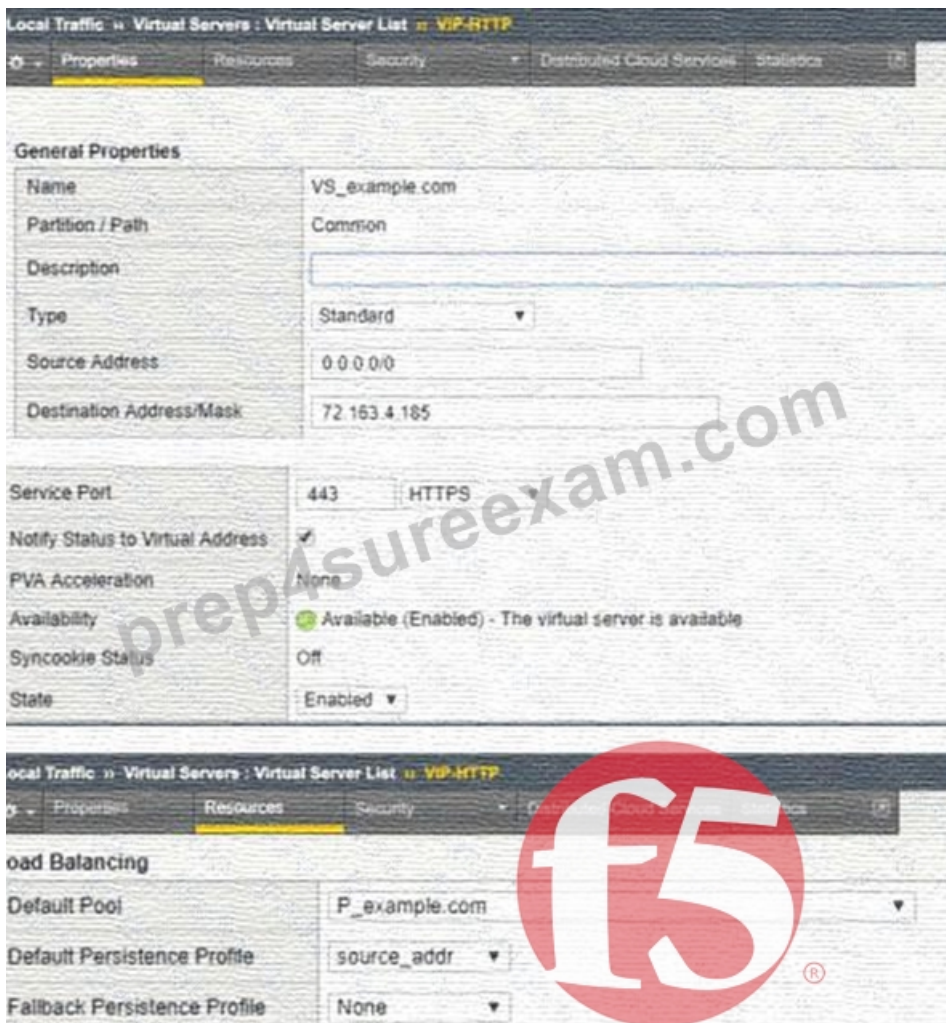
Local Traffic » Virtual Servers : Virtual Server List » VIP-HTTP

Properties | Resources | Security | Distributed Cloud Services | Statistics

General Properties

| Name | VS_example.com |
|---|---|
| Partition / Path | Common |
| Description | |
| Type | Standard |
| Source Address | 0.0.0.0/0 |
| Destination Address/Mask | 72.163.4.185 |

| Service Port | 443 HTTPS |
|---|---|
| Notify Status to Virtual Address | ✓ |
| PVA Acceleration | None |
| Availability | Available (Enabled) - The virtual server is available |
| Syncookie Status | Off |
| State | Enabled |

prep4sureexam.com

ocal Traffic » Virtual Servers : Virtual Server List » VIP-HTTP

Properties | Resources | Security | Distributed Cloud Services | Statistics

oad Balancing

| Default Pool | P_example.com |
|---|---|
| Default Persistence Profile | source_addr |
| Fallback Persistence Profile | None |

f5 ®